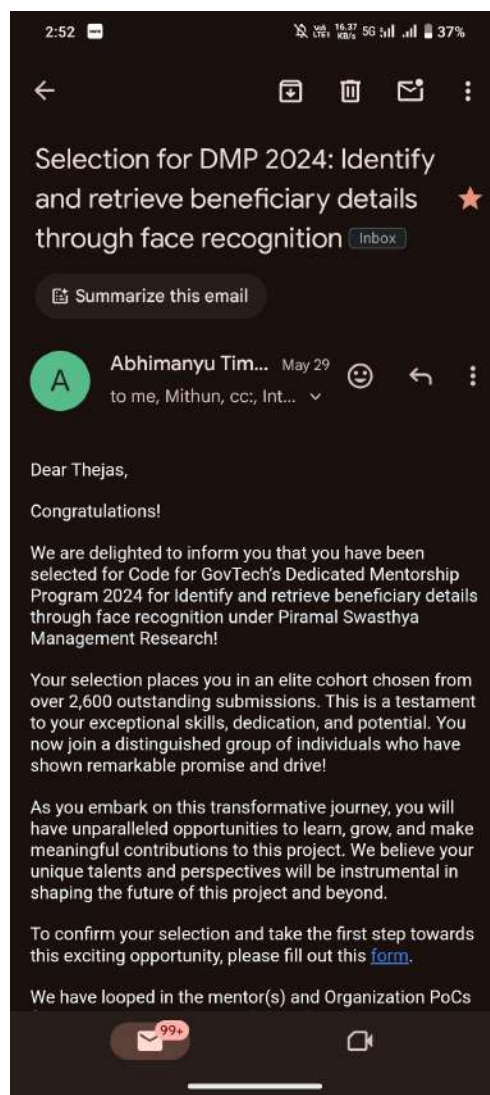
2:52 16.37 KB/s 5G 37%

Selection for DMP 2024: Identify and retrieve beneficiary details through face recognition Inbox

Summarize this email

A Abhimanyu Tim... May 29
to me, Mithun, cc:, Int...

Dear Thejas,

Congratulations!

We are delighted to inform you that you have been selected for Code for GovTech's Dedicated Mentorship Program 2024 for Identify and retrieve beneficiary details through face recognition under Piramal Swasthya Management Research!

Your selection places you in an elite cohort chosen from over 2,600 outstanding submissions. This is a testament to your exceptional skills, dedication, and potential. You now join a distinguished group of individuals who have shown remarkable promise and drive!

As you embark on this transformative journey, you will have unparalleled opportunities to learn, grow, and make meaningful contributions to this project. We believe your unique talents and perspectives will be instrumental in shaping the future of this project and beyond.

To confirm your selection and take the first step towards this exciting opportunity, please fill out this form.

We have looped in the mentor(s) and Organization PoCs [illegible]

99+